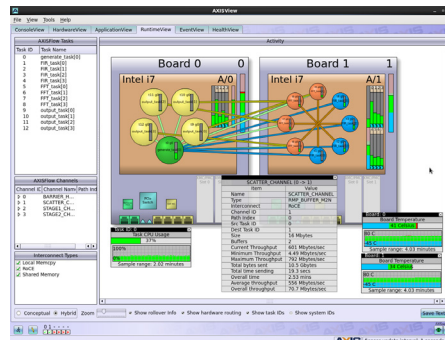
AXISView

File View Tools Help

ConsoleView HardwareView ApplicationView RuntimeView EventView HealthView

AXISFlow Tasks

| Task ID | Task Name |
|---|---|
| 0 | generate_task[0] |
| 1 | FIR_task[0] |
| 2 | FIR_task[1] |
| 3 | FIR_task[2] |
| 4 | FIR_task[3] |
| 5 | FFT_task[0] |
| 6 | FFT_task[1] |
| 7 | FFT_task[2] |
| 8 | FFT_task[3] |
| 9 | output_task[0] |
| 10 | output_task[1] |
| 11 | output_task[2] |
| 12 | output_task[3] |

AXISFlow Channels

| Channel ID | Channel Name | Path Ind |
|---|---|---|
| 3 0 | BARRIER_H... | |
| 3 1 | SCATTER_C... | |
| 3 2 | STAGE1_CH... | |
| 3 3 | STAGE2_CH... | |

Interconnect Types
Local Memory
RoCE
Shared Memory

Activity

Board 0
Intel i7 A/0

Board 1
Intel i7 A/1

SCATTER_CHANNEL (0->1)

| Item | Value |
|---|---|
| Name | SCATTER_CHANNEL |
| Type | RMP_BUFFER_MIN |
| Interconnect | RoCE |
| Channel ID | 1 |
| Path Index | 0 |
| Src Task ID | 0 |
| Dest Task ID | 1 |
| Size | 16 Mbytes |
| Buffers | 2 |
| Current Throughput | 601 Mbytes/sec |
| Minimum Throughput | 4.49 Mbytes/sec |
| Maximum Throughput | 782 Mbytes/sec |
| Total bytes sent | 10.5 Gbytes |
| Total time sending | 19.3 secs |
| Overall time | 2.33 mins |
| Average throughput | 556 Mbytes/sec |
| Overall throughput | 70.7 Mbytes/sec |

Task ID: 0
Task CPU Usage
37%
100%
0%
Sample range: 2.02 minutes

Board 0
Board Temperature
43 Celsius
80 C
45 C
Sample range: 4.03 minutes

Board 1
Board Temperature
44 Celsius
80 C
45 C
Sample range: 4.03 minutes

Conceptual Hybrid Zoom Show rollover info Show hardware routing Show task IDs Show system IDs Save Text